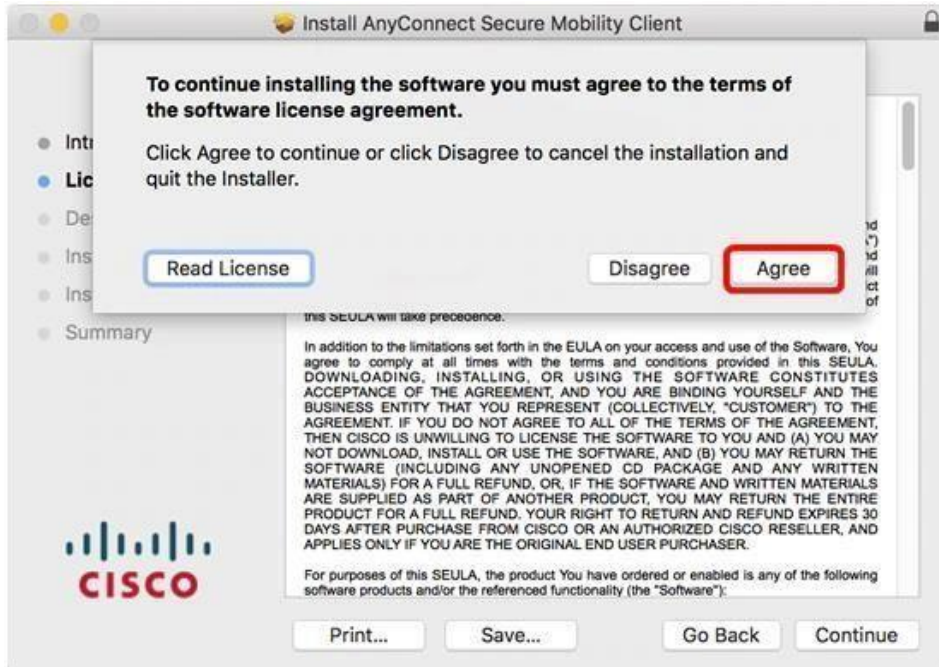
Install AnyConnect Secure Mobility Client

To continue installing the software you must agree to the terms of the software license agreement.

Click Agree to continue or click Disagree to cancel the installation and quit the Installer.

Read License

Disagree

Agree

Intr
Lic
De
Ins
Ins
Summary

nd
")
nd
ill
ct
of

this SEULA will take precedence.

In addition to the limitations set forth in the EULA on your access and use of the Software, You agree to comply at all times with the terms and conditions provided in this SEULA. DOWNLOADING, INSTALLING, OR USING THE SOFTWARE CONSTITUTES ACCEPTANCE OF THE AGREEMENT, AND YOU ARE BINDING YOURSELF AND THE BUSINESS ENTITY THAT YOU REPRESENT (COLLECTIVELY, "CUSTOMER") TO THE AGREEMENT. IF YOU DO NOT AGREE TO ALL OF THE TERMS OF THE AGREEMENT, THEN CISCO IS UNWILLING TO LICENSE THE SOFTWARE TO YOU AND (A) YOU MAY NOT DOWNLOAD, INSTALL OR USE THE SOFTWARE, AND (B) YOU MAY RETURN THE SOFTWARE (INCLUDING ANY UNOPENED CD PACKAGE AND ANY WRITTEN MATERIALS) FOR A FULL REFUND, OR, IF THE SOFTWARE AND WRITTEN MATERIALS ARE SUPPLIED AS PART OF ANOTHER PRODUCT, YOU MAY RETURN THE ENTIRE PRODUCT FOR A FULL REFUND. YOUR RIGHT TO RETURN AND REFUND EXPIRES 30 DAYS AFTER PURCHASE FROM CISCO OR AN AUTHORIZED CISCO RESELLER, AND APPLIES ONLY IF YOU ARE THE ORIGINAL END USER PURCHASER.

For purposes of this SEULA, the product You have ordered or enabled is any of the following software products and/or the referenced functionality (the "Software"):

CISCO

Print...

Save...

Go Back

Continue